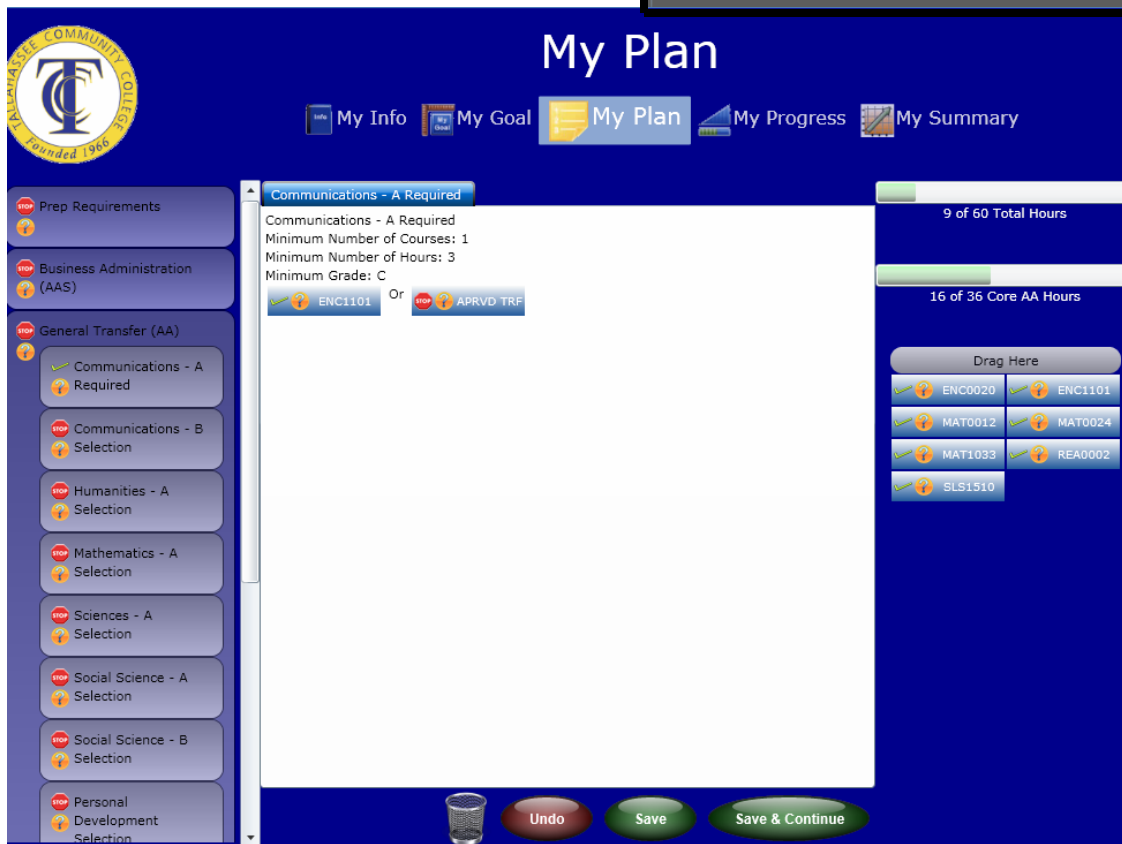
TALLAHASSEE COMMUNITY COLLEGE
TCC
Founded 1966

My Plan

Info My Info
My Goal My Goal
My Plan
My Progress
My Summary

Prep Requirements

Business Administration (AAS)

General Transfer (AA)

Communications - A Required

Communications - B Selection

Humanities - A Selection

Mathematics - A Selection

Sciences - A Selection

Social Science - A Selection

Social Science - B Selection

Personal Development Selection

Communications - A Required

Communications - A Required
Minimum Number of Courses: 1
Minimum Number of Hours: 3
Minimum Grade: C

ENC1101 Or APRVD TRF

9 of 60 Total Hours

16 of 36 Core AA Hours

Drag Here

| ENC0020 | ENC1101 |
|---|---|
| MAT0012 | MAT0024 |
| MAT1033 | REA0002 |
| SLS1510 | |

Undo Save Save & Continue